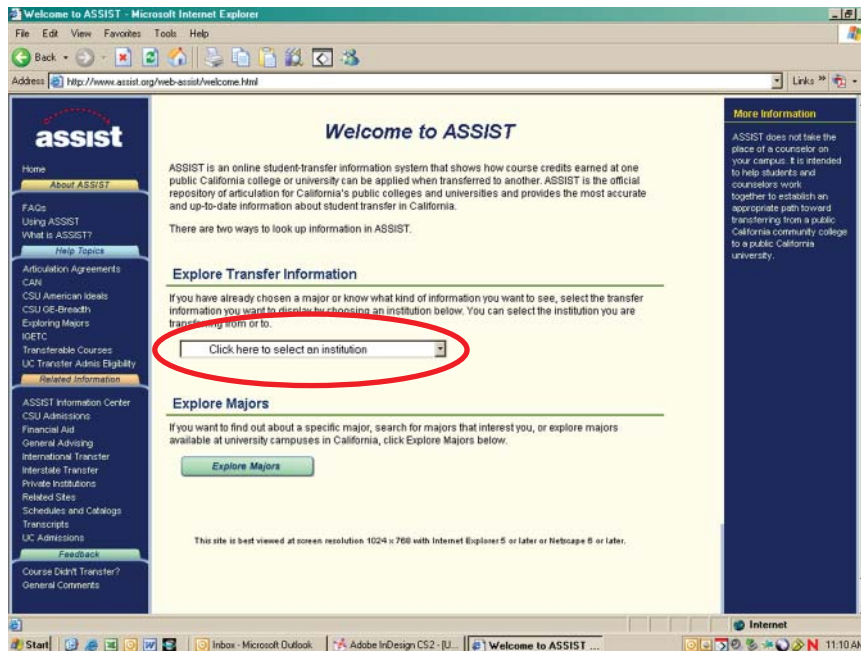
Welcome to ASSIST - Microsoft Internet Explorer

File Edit View Favorites Tools Help

Back

Address http://www.assist.org/web-assist/welcome.html

Links

assist

Home
About ASSIST
FAQs
Using ASSIST
What is ASSIST?
Help Topics
Articulation Agreements
CAN
CSU American Ideals
CSU GE-Breadth
Exploring Majors
IGETC
Transferable Courses
UC Transfer Admis Eligibility
Related Information
ASSIST Information Center
CSU Admissions
Financial Aid
General Advising
International Transfer
Interstate Transfer
Private Institutions
Related Sites
Schedules and Catalogs
Transcripts
UC Admissions
Feedback
Course Didn't Transfer?
General Comments

Welcome to ASSIST

ASSIST is an online student-transfer information system that shows how course credits earned at one public California college or university can be applied when transferred to another. ASSIST is the official repository of articulation for California's public colleges and universities and provides the most accurate and up-to-date information about student transfer in California.

There are two ways to look up information in ASSIST.

Explore Transfer Information

If you have already chosen a major or know what kind of information you want to see, select the transfer information you want to display by choosing an institution below. You can select the institution you are transferring from or to.

Click here to select an institution

Explore Majors

If you want to find out about a specific major, search for majors that interest you, or explore majors available at university campuses in California, click Explore Majors below.

Explore Majors

This site is best viewed at screen resolution 1024 x 768 with Internet Explorer 5 or later or Netscape 6 or later.

More Information

ASSIST does not take the place of a counselor on your campus. It is intended to help students and counselors work together to establish an appropriate path toward transferring from a public California community college to a public California university.

Internet

Start Inbox - Microsoft Outlook Adobe InDesign CS2 - [U... Welcome to ASSIST ... 11:10 AM